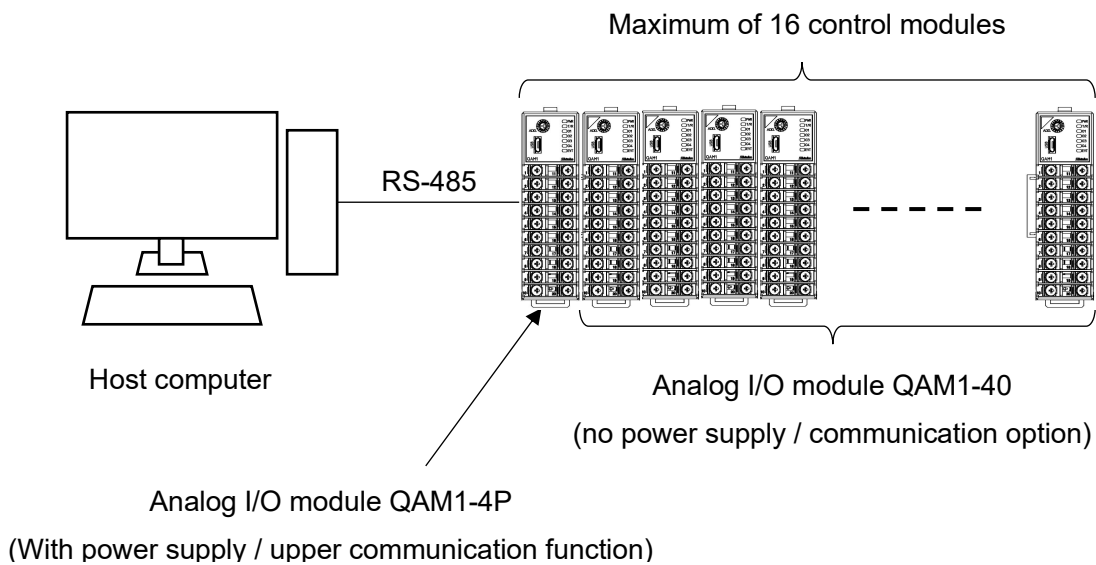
Maximum of 16 control modules

RS-485

Host computer

Analog I/O module QAM1-40

(no power supply / communication option)

Analog I/O module QAM1-4P

(With power supply / upper communication function)